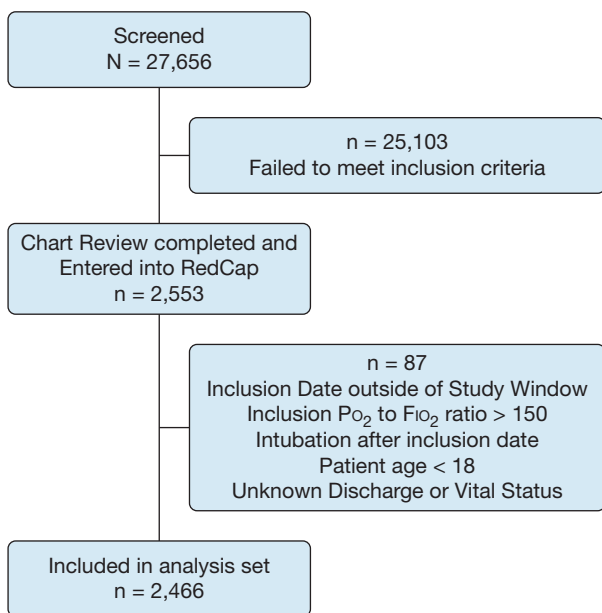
Screened
N = 27,656

n = 25,103
Failed to meet inclusion criteria

Chart Review completed and Entered into RedCap
n = 2,553

n = 87
Inclusion Date outside of Study Window
Inclusion $P_{O_2}$ to $F_{IO_2}$ ratio > 150
Intubation after inclusion date
Patient age < 18
Unknown Discharge or Vital Status

Included in analysis set
n = 2,466